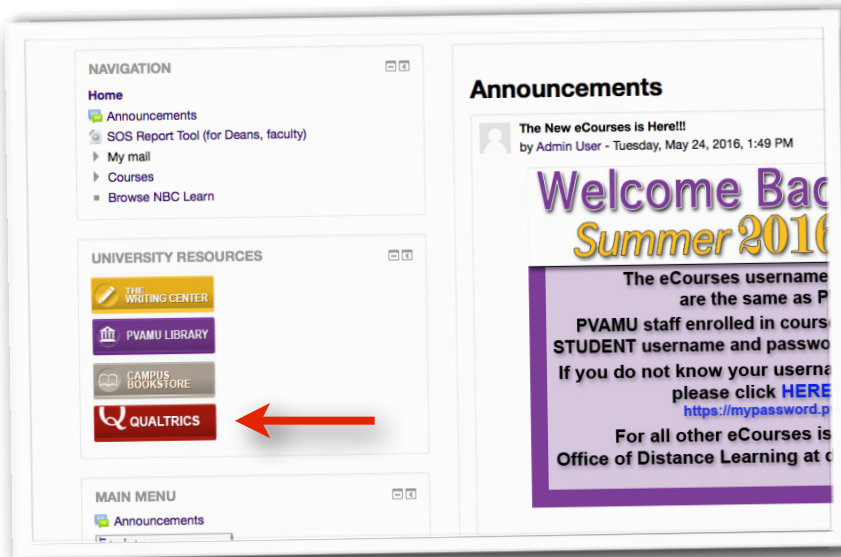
NAVIGATION

Home
Announcements
SOS Report Tool (for Deans, faculty)
My mail
Courses
Browse NBC Learn

UNIVERSITY RESOURCES

THE WRITING CENTER
PVAMU LIBRARY
CAMPUS BOOKSTORE
QUALTRICS

MAIN MENU

Announcements

Announcements

The New eCourses is Here!!!
by Admin User - Tuesday, May 24, 2016, 1:49 PM

Welcome Bac
Summer 2016

The eCourses username
are the same as P
PVAMU staff enrolled in course
STUDENT username and passwo
If you do not know your userna
please click HERE
https://mypassword.p
For all other eCourses is
Office of Distance Learning at c